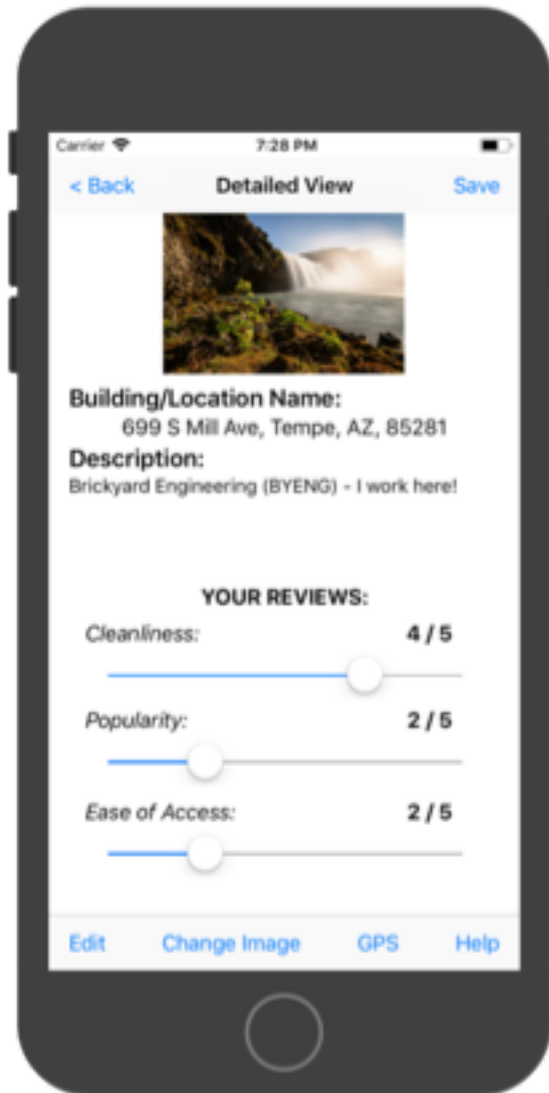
Carrier 7:28 PM

< Back Detailed View Save

Building/Location Name:
699 S Mill Ave, Tempe, AZ, 85281

Description:
Brickyard Engineering (BYENG) - I work here!

YOUR REVIEWS:

Cleanliness: 4 / 5

Popularity: 2 / 5

Ease of Access: 2 / 5

Edit Change Image GPS Help